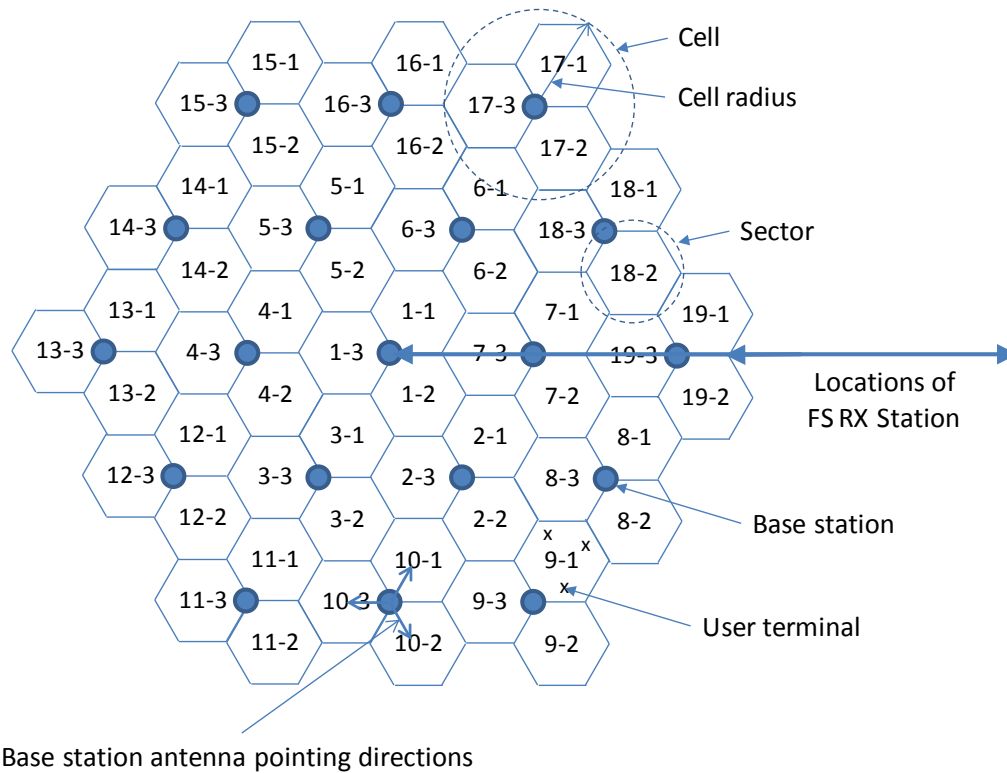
15-1
16-1
17-1
Cell
15-3
16-3
17-3
Cell radius
15-2
16-2
17-2
14-1
5-1
6-1
18-1
14-3
5-3
6-3
18-3
Sector
14-2
5-2
6-2
18-2
13-1
4-1
1-1
7-1
19-1
13-3
4-3
1-3
7-3
19-3
13-2
4-2
1-2
7-2
19-2
Locations of FS RX Station
12-1
3-1
2-1
8-1
12-3
3-3
2-3
8-3
12-2
3-2
2-2
x
8-2
Base station
11-1
10-1
9-1
x
x
11-3
10-3
9-3
User terminal
11-2
10-2
9-2
Base station antenna pointing directions